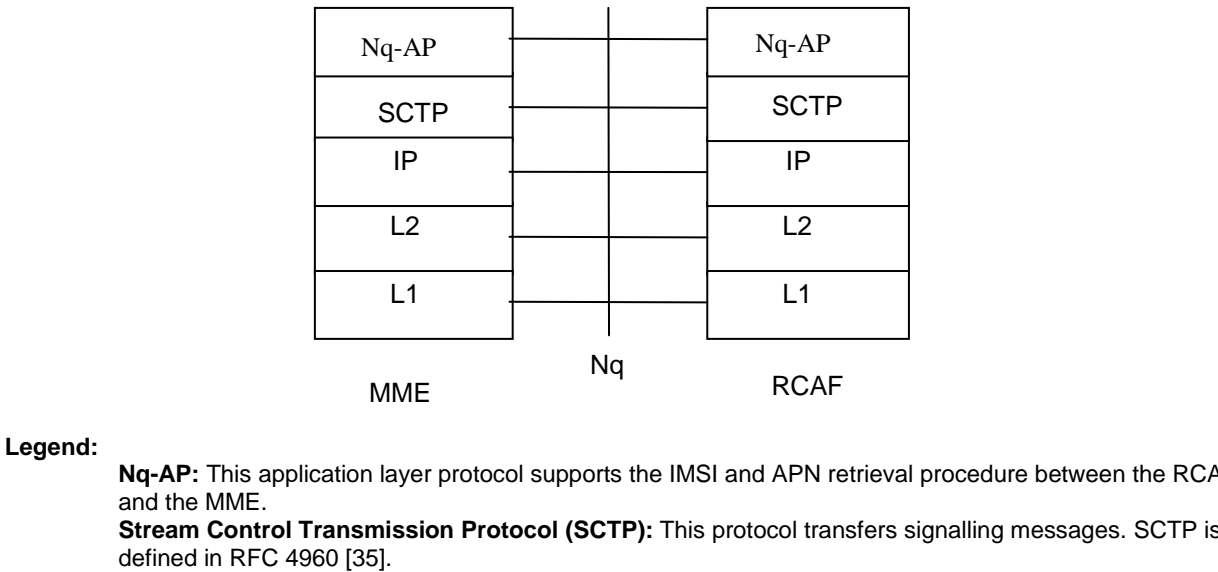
Nq-AP

SCTP

IP

L2

L1

Nq-AP

SCTP

IP

L2

L1

Nq

MME

RCAF

Legend:

**Nq-AP:** This application layer protocol supports the IMSI and APN retrieval procedure between the RCA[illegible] and the MME.

**Stream Control Transmission Protocol (SCTP):** This protocol transfers signalling messages. SCTP is defined in RFC 4960 [35].